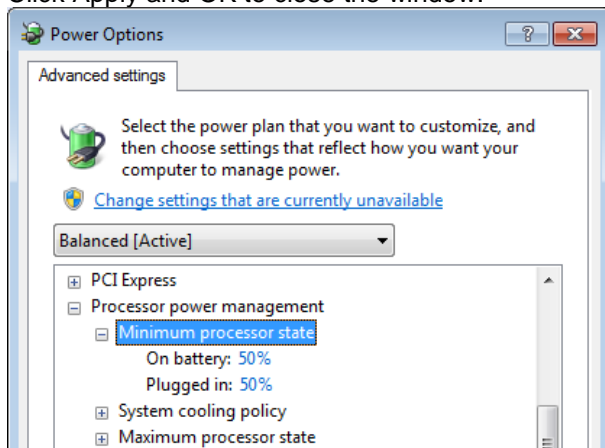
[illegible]

Power Options

?

Advanced settings

Select the power plan that you want to customize, and then choose settings that reflect how you want your computer to manage power.

Change settings that are currently unavailable

Balanced [Active]

PCI Express
Processor power management
Minimum processor state
On battery: 50%
Plugged in: 50%
System cooling policy
Maximum processor state